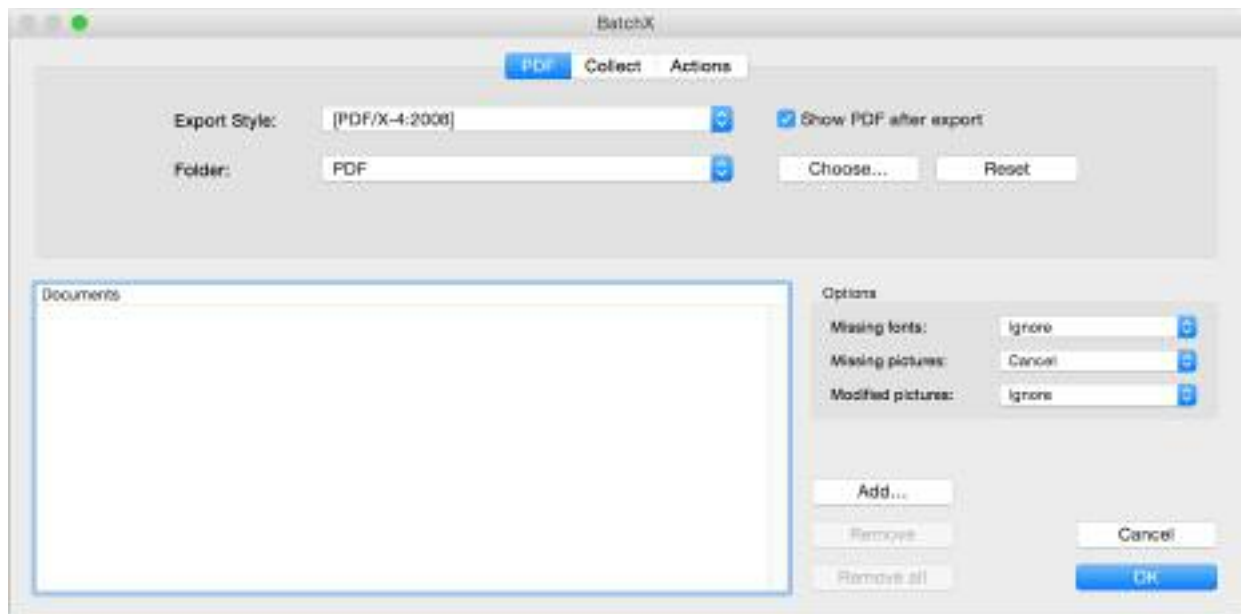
BatchX

PDF Collect Actions

Export Style: [PDF/X-4:2008]

Show PDF after export

Folder: PDF

Choose... Reset

Documents

Options

Missing fonts: Ignore

Missing pictures: Cancel

Modified pictures: Ignore

Add...

Remove

Remove all

Cancel

OK